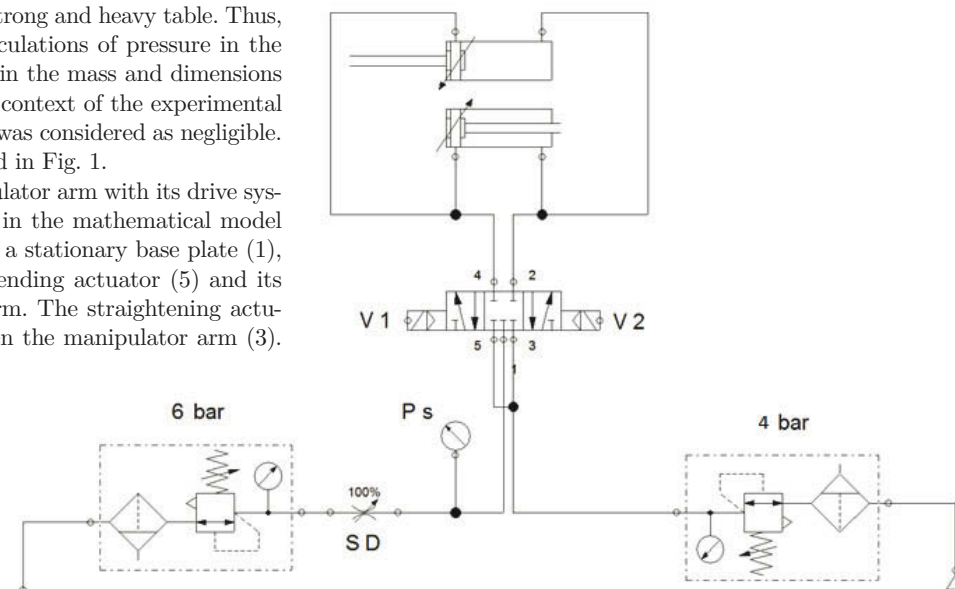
rong and heavy table. Thus, culations of pressure in the in the mass and dimensions context of the experimental was considered as negligible. d in Fig. 1.

ulator arm with its drive sys- in the mathematical model a stationary base plate (1), ending actuator (5) and its rm. The straightening actu- n the manipulator arm (3).

4

2

V 1

V 2

5

3

1

6 bar

P s

4 bar

100%

S D